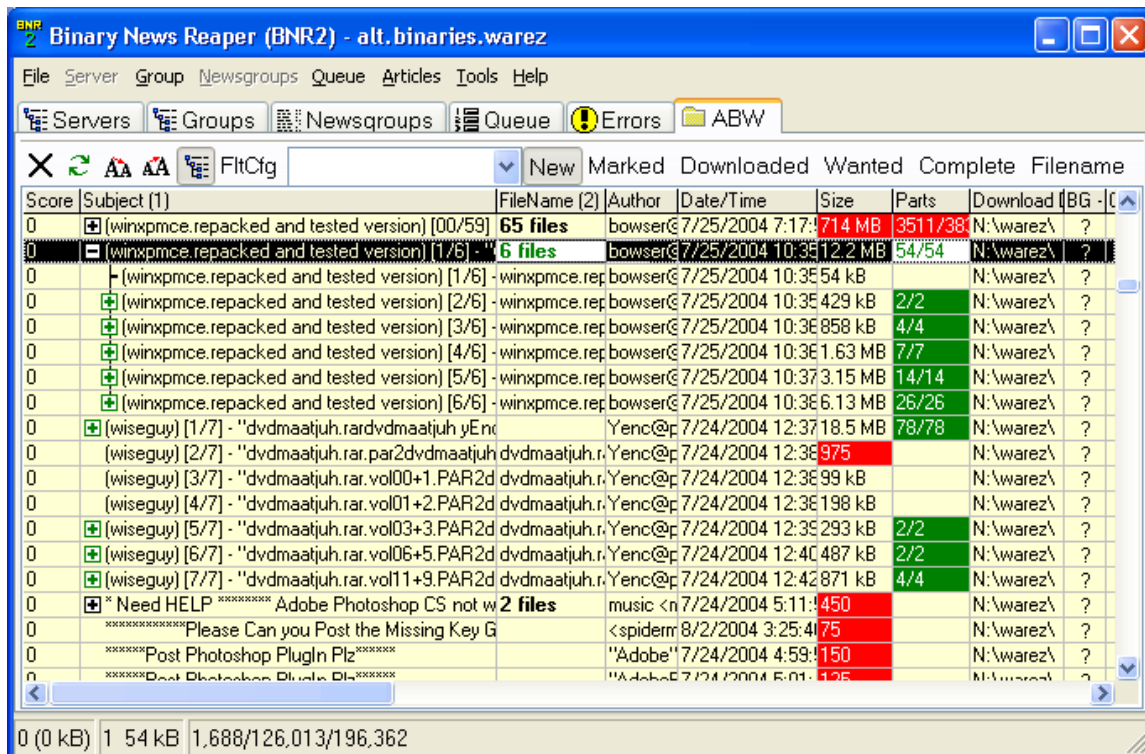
BNR 2 Binary News Reaper (BNR2) - alt.binaries.warez

File Server Group Newsgroups Queue Articles Tools Help

Servers Groups Newsgroups Queue Errors ABW

FltCfg New Marked Downloaded Wanted Complete Filename

| Score | Subject (1) | FileName (2) | Author | Date/Time | Size | Parts | Download | BG - | ( |
|---|---|---|---|---|---|---|---|---|---|
| 0 | (winxpmce.repacked and tested version) [00/59] | 65 files | bowser@ | 7/25/2004 7:17: | 714 MB | 3511/38 | N:\warez\ | ? | |
| 0 | (winxpmce.repacked and tested version) [1/6] - " | 6 files | bowser@ | 7/25/2004 10:3 | 12.2 MB | 54/54 | N:\warez\ | ? | |
| 0 | (winxpmce.repacked and tested version) [1/6] - | winxpmce.rep | bowser@ | 7/25/2004 10:35 | 54 kB | | N:\warez\ | ? | |
| 0 | (winxpmce.repacked and tested version) [2/6] - | winxpmce.rep | bowser@ | 7/25/2004 10:35 | 429 kB | 2/2 | N:\warez\ | ? | |
| 0 | (winxpmce.repacked and tested version) [3/6] - | winxpmce.rep | bowser@ | 7/25/2004 10:36 | 858 kB | 4/4 | N:\warez\ | ? | |
| 0 | (winxpmce.repacked and tested version) [4/6] - | winxpmce.rep | bowser@ | 7/25/2004 10:36 | 1.63 MB | 7/7 | N:\warez\ | ? | |
| 0 | (winxpmce.repacked and tested version) [5/6] - | winxpmce.rep | bowser@ | 7/25/2004 10:37 | 3.15 MB | 14/14 | N:\warez\ | ? | |
| 0 | (winxpmce.repacked and tested version) [6/6] - | winxpmce.rep | bowser@ | 7/25/2004 10:39 | 6.13 MB | 26/26 | N:\warez\ | ? | |
| 0 | (wiseguy) [1/7] - "dvdmaatjuh.rardvdmaatjuh yEnc | | Yenc@p | 7/24/2004 12:37 | 18.5 MB | 78/78 | N:\warez\ | ? | |
| 0 | (wiseguy) [2/7] - "dvdmaatjuh.rar.par2dvdmaatjuh | dvdmaatjuh.r | Yenc@p | 7/24/2004 12:38 | 975 | | N:\warez\ | ? | |
| 0 | (wiseguy) [3/7] - "dvdmaatjuh.rar.vol00+1.PAR2d | dvdmaatjuh.r | Yenc@p | 7/24/2004 12:38 | 99 kB | | N:\warez\ | ? | |
| 0 | (wiseguy) [4/7] - "dvdmaatjuh.rar.vol01+2.PAR2d | dvdmaatjuh.r | Yenc@p | 7/24/2004 12:38 | 198 kB | | N:\warez\ | ? | |
| 0 | (wiseguy) [5/7] - "dvdmaatjuh.rar.vol03+3.PAR2d | dvdmaatjuh.r | Yenc@p | 7/24/2004 12:39 | 293 kB | 2/2 | N:\warez\ | ? | |
| 0 | (wiseguy) [6/7] - "dvdmaatjuh.rar.vol06+5.PAR2d | dvdmaatjuh.r | Yenc@p | 7/24/2004 12:40 | 487 kB | 2/2 | N:\warez\ | ? | |
| 0 | (wiseguy) [7/7] - "dvdmaatjuh.rar.vol11+9.PAR2d | dvdmaatjuh.r | Yenc@p | 7/24/2004 12:42 | 871 kB | 4/4 | N:\warez\ | ? | |
| 0 | * Need HELP ******** Adobe Photoshop CS not w | 2 files | music <n | 7/24/2004 5:11: | 450 | | N:\warez\ | ? | |
| 0 | ************Please Can you Post the Missing Key G | | <spiderm | 8/2/2004 3:25:4 | 75 | | N:\warez\ | ? | |
| 0 | ******Post Photoshop PlugIn Plz****** | | "Adobe" | 7/24/2004 4:59: | 150 | | N:\warez\ | ? | |
| 0 | ******Post Photoshop PlugIn Plz****** | | "Adobe" | 7/24/2004 5:01: | 125 | | N:\warez\ | ? | |

0 (0 kB) 1 54 kB 1,688/126,013/196,362